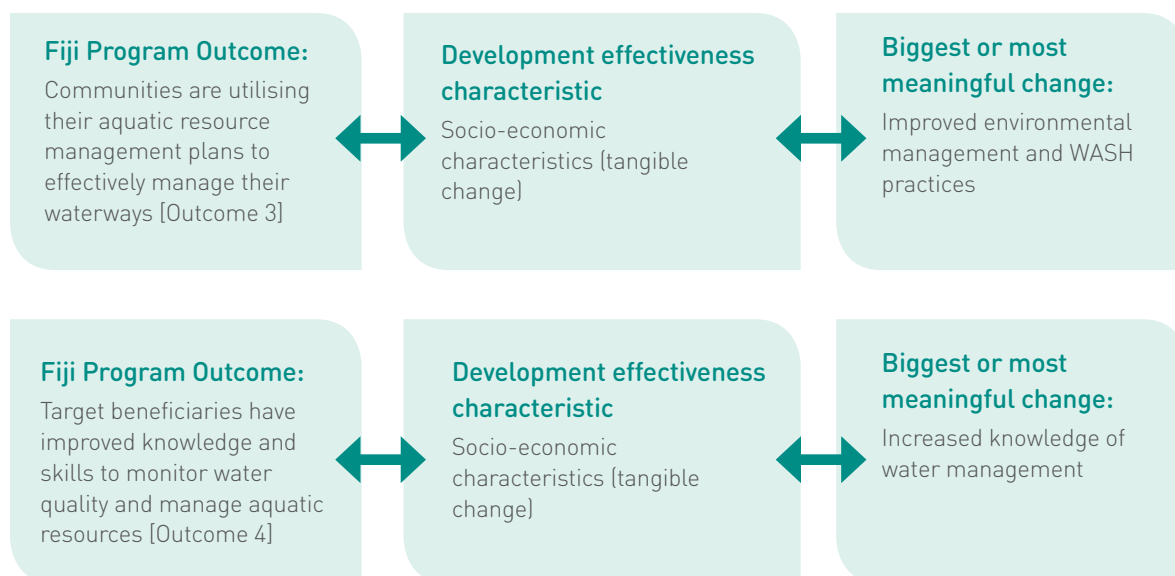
Fiji Program Outcome:
Communities are utilising their aquatic resource management plans to effectively manage their waterways [Outcome 3]

Development effectiveness characteristic
Socio-economic characteristics (tangible change)

Biggest or most meaningful change:
Improved environmental management and WASH practices

Fiji Program Outcome:
Target beneficiaries have improved knowledge and skills to monitor water quality and manage aquatic resources [Outcome 4]

Development effectiveness characteristic
Socio-economic characteristics (tangible change)

Biggest or most meaningful change:
Increased knowledge of water management